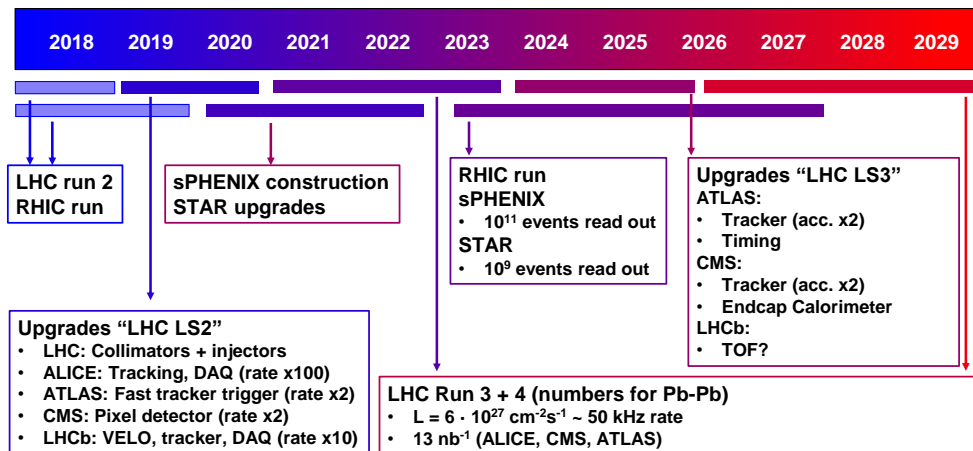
2018 2019 2020 2021 2022 2023 2024 2025 2026 2027 2028 2029

LHC run 2
RHIC run

sPHENIX construction
STAR upgrades

RHIC run
sPHENIX
• $10^{11}$ events read out
STAR
• $10^{9}$ events read out

Upgrades “LHC LS3”
ATLAS:
• Tracker (acc. x2)
• Timing
CMS:
• Tracker (acc. x2)
• Endcap Calorimeter
LHCb:
• TOF?

Upgrades “LHC LS2”
• LHC: Collimators + injectors
• ALICE: Tracking, DAQ (rate x100)
• ATLAS: Fast tracker trigger (rate x2)
• CMS: Pixel detector (rate x2)
• LHCb: VELO, tracker, DAQ (rate x10)

LHC Run 3 + 4 (numbers for Pb-Pb)
• L = $6 \cdot 10^{27}$ $cm^{-2}s^{-1}$ ~ 50 kHz rate
• 13 $nb^{-1}$ (ALICE, CMS, ATLAS)